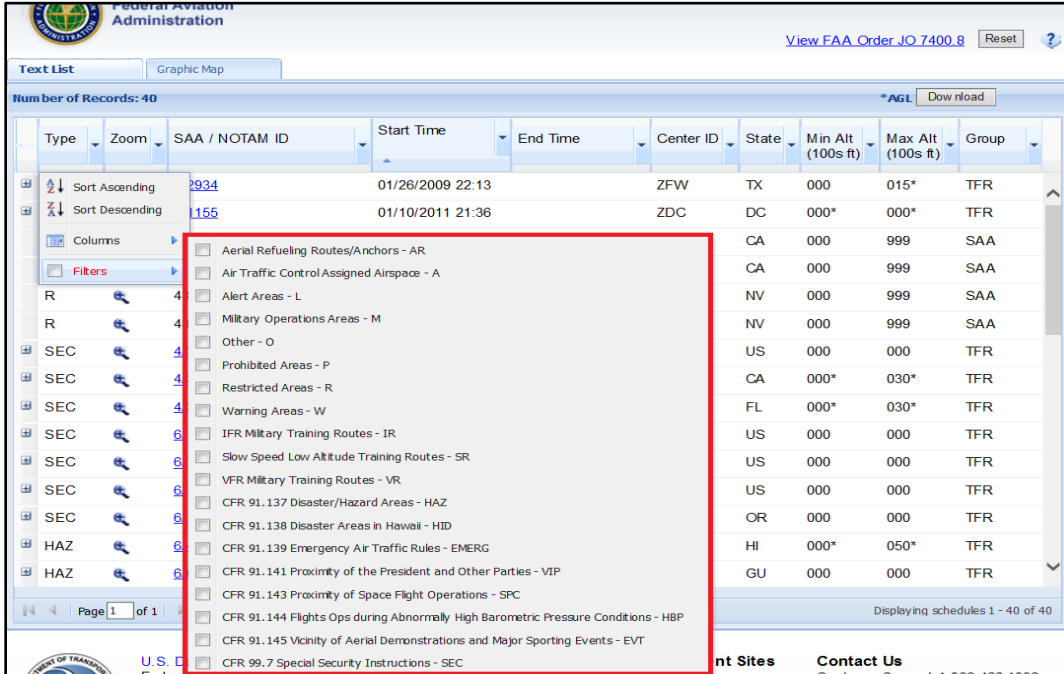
Federal Aviation Administration

View FAA Order JO 7400.8 Reset ?

Text List Graphic Map

Number of Records: 40

*AGL Download

| Type | Zoom | SAA / NOTAM ID | Start Time | End Time | Center ID | State | Min Alt (100s ft) | Max Alt (100s ft) | Group |
|---|---|---|---|---|---|---|---|---|---|
| | | 2934 | 01/26/2009 22:13 | | ZFW | TX | 000 | 015* | TFR |
| | | 1155 | 01/10/2011 21:36 | | ZDC | DC | 000* | 000* | TFR |
| | | | | | | CA | 000 | 999 | SAA |
| | | | | | | CA | 000 | 999 | SAA |
| R | | 4 | | | | NV | 000 | 999 | SAA |
| R | | 4 | | | | NV | 000 | 999 | SAA |
| SEC | | 4 | | | | US | 000 | 000 | TFR |
| SEC | | 4 | | | | CA | 000* | 030* | TFR |
| SEC | | 4 | | | | FL | 000* | 030* | TFR |
| SEC | | 6 | | | | US | 000 | 000 | TFR |
| SEC | | 6 | | | | US | 000 | 000 | TFR |
| SEC | | 6 | | | | US | 000 | 000 | TFR |
| SEC | | 6 | | | | OR | 000 | 000 | TFR |
| HAZ | | 6 | | | | HI | 000* | 050* | TFR |
| HAZ | | 6 | | | | GU | 000 | 000 | TFR |

Sort Ascending
Sort Descending
Columns
Filters

Aerial Refueling Routes/Anchors - AR
Air Traffic Control Assigned Airspace - A
Alert Areas - L
Military Operations Areas - M
Other - O
Prohibited Areas - P
Restricted Areas - R
Warning Areas - W
IFR Military Training Routes - IR
Slow Speed Low Altitude Training Routes - SR
VFR Military Training Routes - VR
CFR 91.137 Disaster/Hazard Areas - HAZ
CFR 91.138 Disaster Areas in Hawaii - HID
CFR 91.139 Emergency Air Traffic Rules - EMERG
CFR 91.141 Proximity of the President and Other Parties - VIP
CFR 91.143 Proximity of Space Flight Operations - SPC
CFR 91.144 Flights Ops during Abnormally High Barometric Pressure Conditions - HBP
CFR 91.145 Vicinity of Aerial Demonstrations and Major Sporting Events - EVT
CFR 99.7 Special Security Instructions - SEC

Page 1 of 1

Displaying schedules 1 - 40 of 40

U.S. D

nt Sites

Contact Us